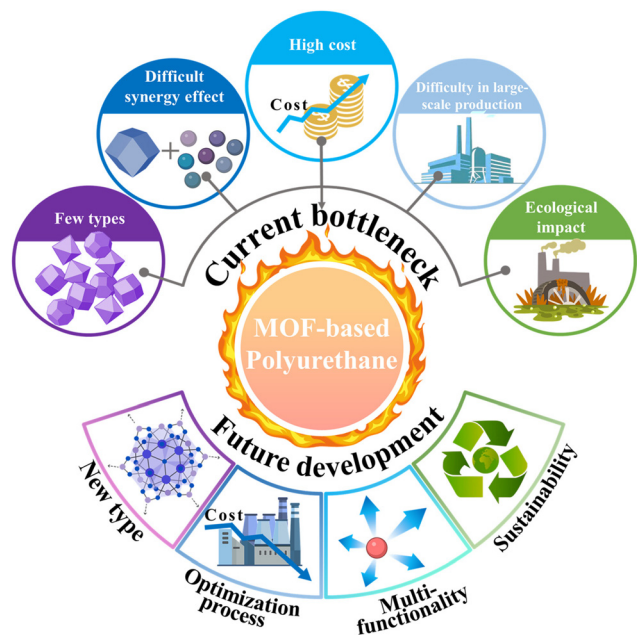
High cost

Cost

Difficult synergy effect

Difficulty in large-scale production

Few types

Ecological impact

Current bottleneck

MOF-based Polyurethane

Future development

New type

Cost

Optimization process

Multi-functionality

Sustainability